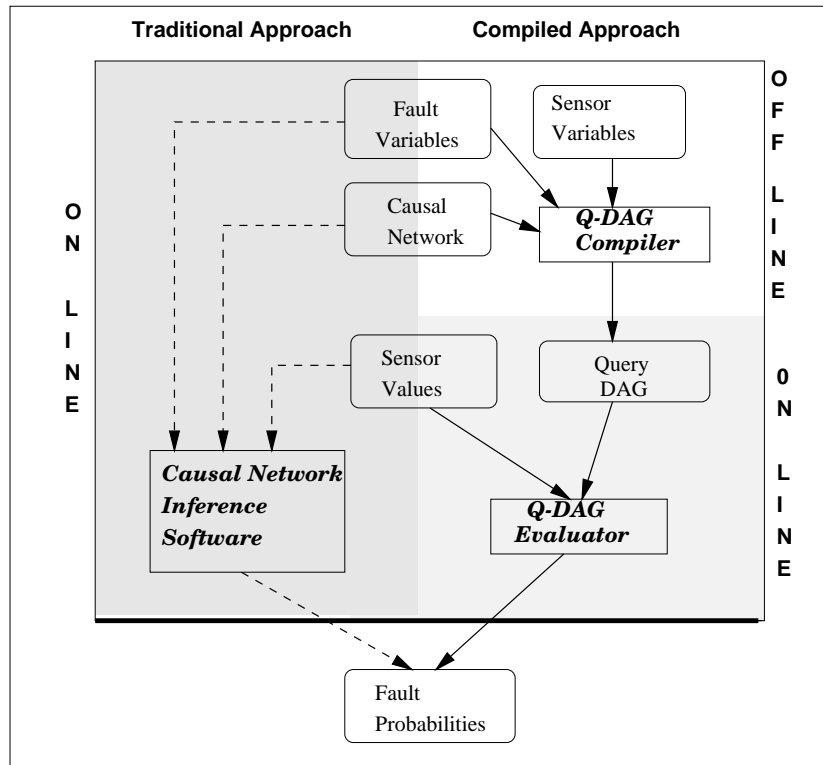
Traditional Approach

Compiled Approach

Fault Variables

Sensor Variables

OFF LINE

ON LINE

Causal Network

Q-DAG Compiler

Sensor Values

Query DAG

0N LINE

Causal Network Inference Software

Q-DAG Evaluator

Fault Probabilities